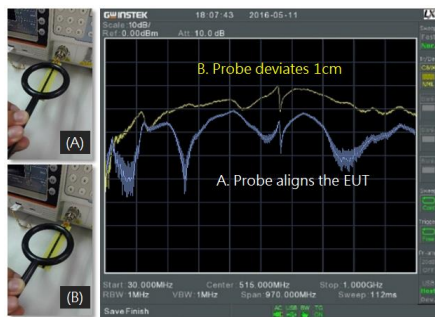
(A)

(B)

GWINSTEK 18:07:43 2016-05-11
Scale:10dB/
Ref: 0.00dBm Att: 10.0 dB

B. Probe deviates 1cm

A. Probe aligns the EUT

Start: 30.000MHz Center: 515.000MHz Stop: 1.000GHz
RBW: 1MHz VBW: 1MHz Span: 970.000MHz Sweep: 112ms
Save Finish